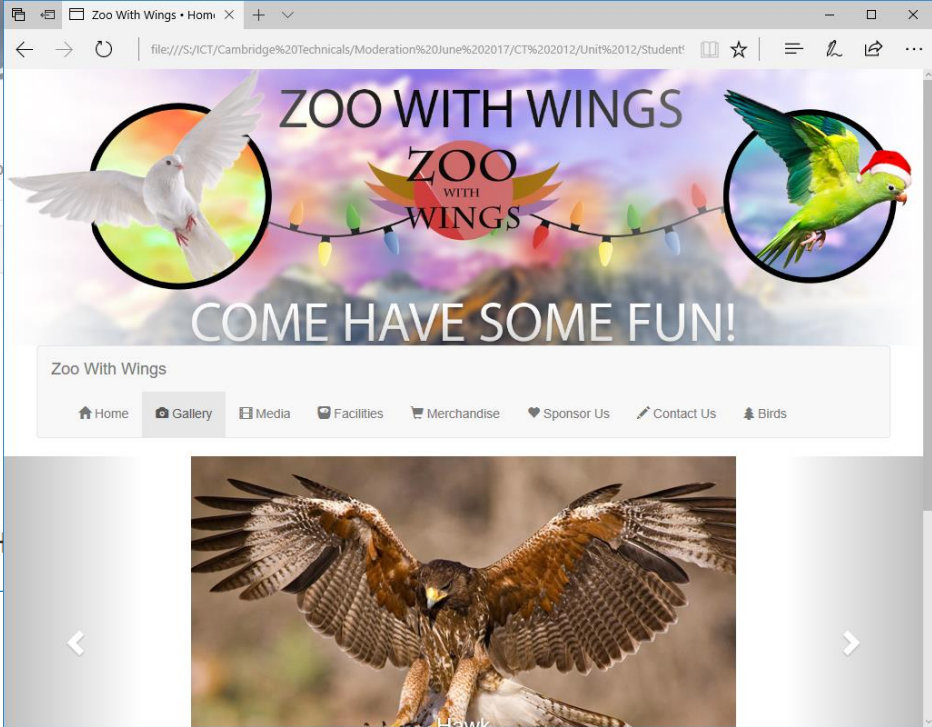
Zoo With Wings • Hom

file:///S:/ICT/Cambridge%20Technicals/Moderation%20June%202017/CT%202012/Unit%2012/Student

ZOO WITH WINGS

ZOO WITH WINGS

COME HAVE SOME FUN!

Zoo With Wings

Home Gallery Media Facilities Merchandise Sponsor Us Contact Us Birds

Hawk